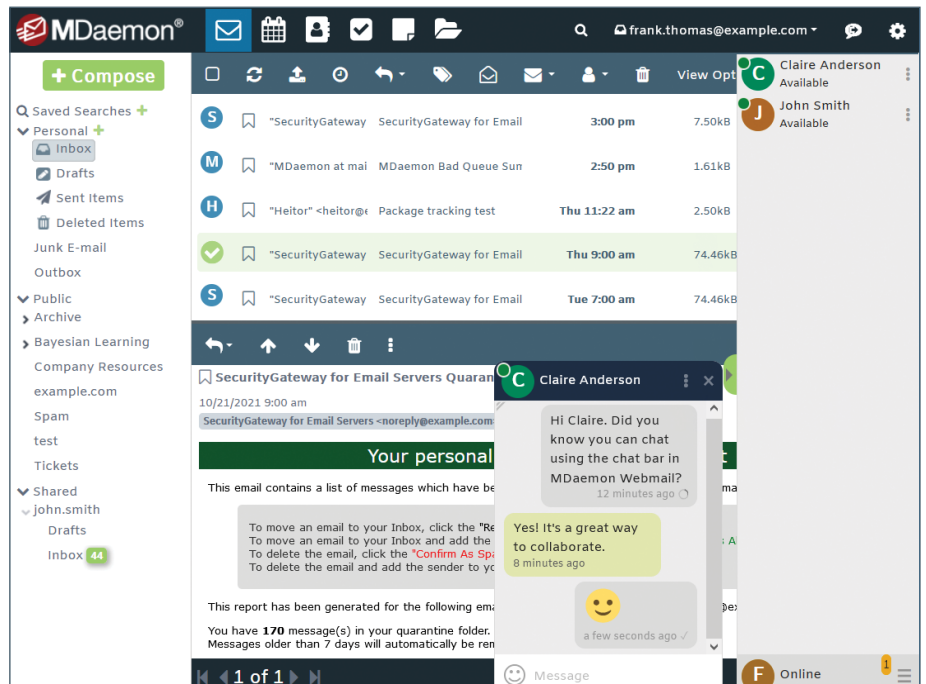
MDaemon®

frank.thomas@example.com

Compose

Saved Searches
Personal
Inbox
Drafts
Sent Items
Deleted Items
Junk E-mail
Outbox
Public
Archive
Bayesian Learning
Company Resources
example.com
Spam
test
Tickets
Shared
john.smith
Drafts
Inbox 44

View Opt

S "SecurityGateway SecurityGateway for Email 3:00 pm 7.50kB
M "MDaemon at mai MDaemon Bad Queue Sun 2:50 pm 1.61kB
H "Heitor" <heitor@e Package tracking test Thu 11:22 am 2.50kB
"SecurityGateway SecurityGateway for Email Thu 9:00 am 74.46kB
S "SecurityGateway SecurityGateway for Email Tue 7:00 am 74.46kB

SecurityGateway for Email Servers Quaran
10/21/2021 9:00 am
SecurityGateway for Email Servers <noreply@example.com

Your personal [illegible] t

This email contains a list of messages which have be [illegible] ma

To move an email to your Inbox, click the "Re
To move an email to your Inbox and add the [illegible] s A
To delete the email, click the "Confirm As Spa
To delete the email and add the sender to yo

This report has been generated for the following ema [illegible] @ex

You have 170 message(s) in your quarantine folder.
Messages older than 7 days will automatically be ren

1 of 1

C Claire Anderson

Hi Claire. Did you know you can chat using the chat bar in MDaemon Webmail?
12 minutes ago

Yes! It's a great way to collaborate.
8 minutes ago

a few seconds ago

Message

C Claire Anderson
Available
J John Smith
Available

F Online 1